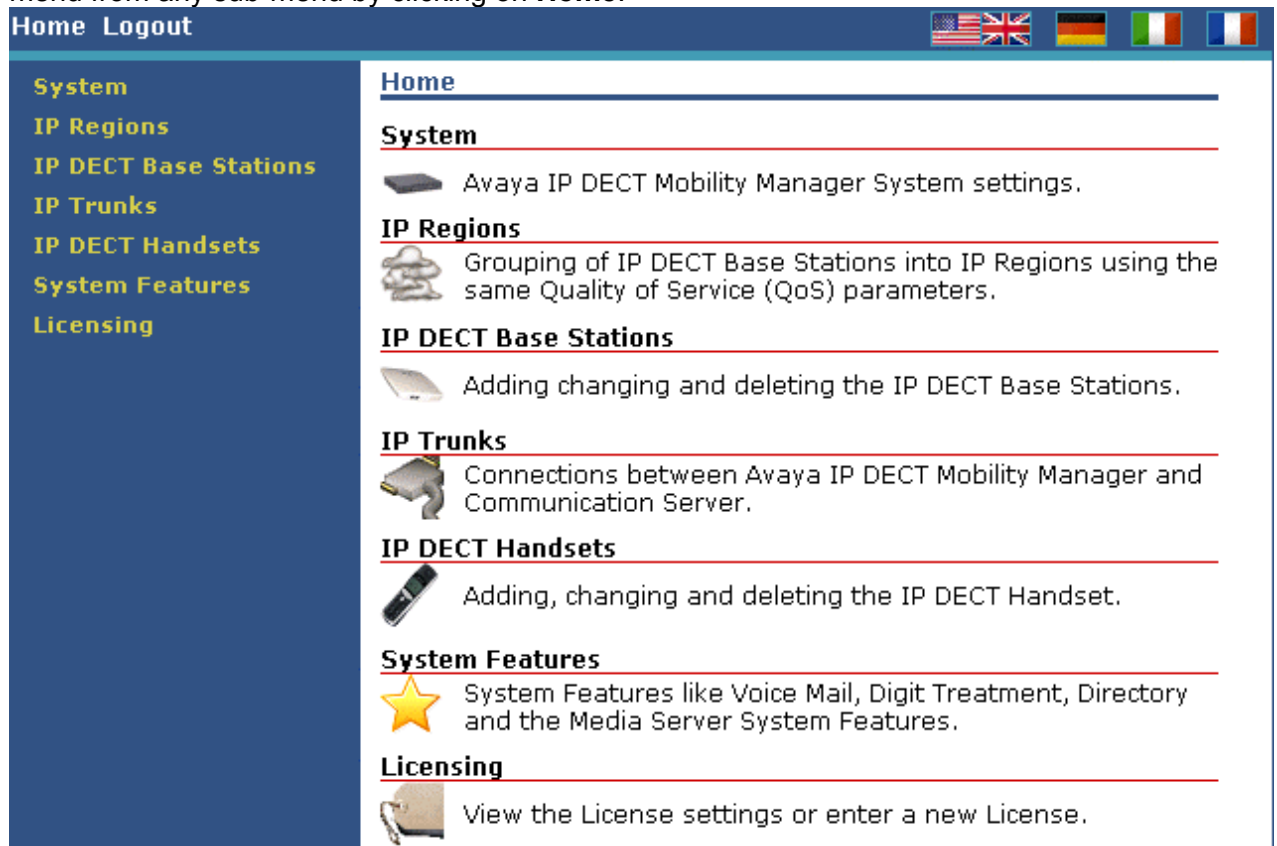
menu from any sub-menu by clicking on Home.

Home Logout

System
IP Regions
IP DECT Base Stations
IP Trunks
IP DECT Handsets
System Features
Licensing

Home

System

Avaya IP DECT Mobility Manager System settings.

IP Regions

Grouping of IP DECT Base Stations into IP Regions using the same Quality of Service (QoS) parameters.

IP DECT Base Stations

Adding changing and deleting the IP DECT Base Stations.

IP Trunks

Connections between Avaya IP DECT Mobility Manager and Communication Server.

IP DECT Handsets

Adding, changing and deleting the IP DECT Handset.

System Features

System Features like Voice Mail, Digit Treatment, Directory and the Media Server System Features.

Licensing

View the License settings or enter a new License.